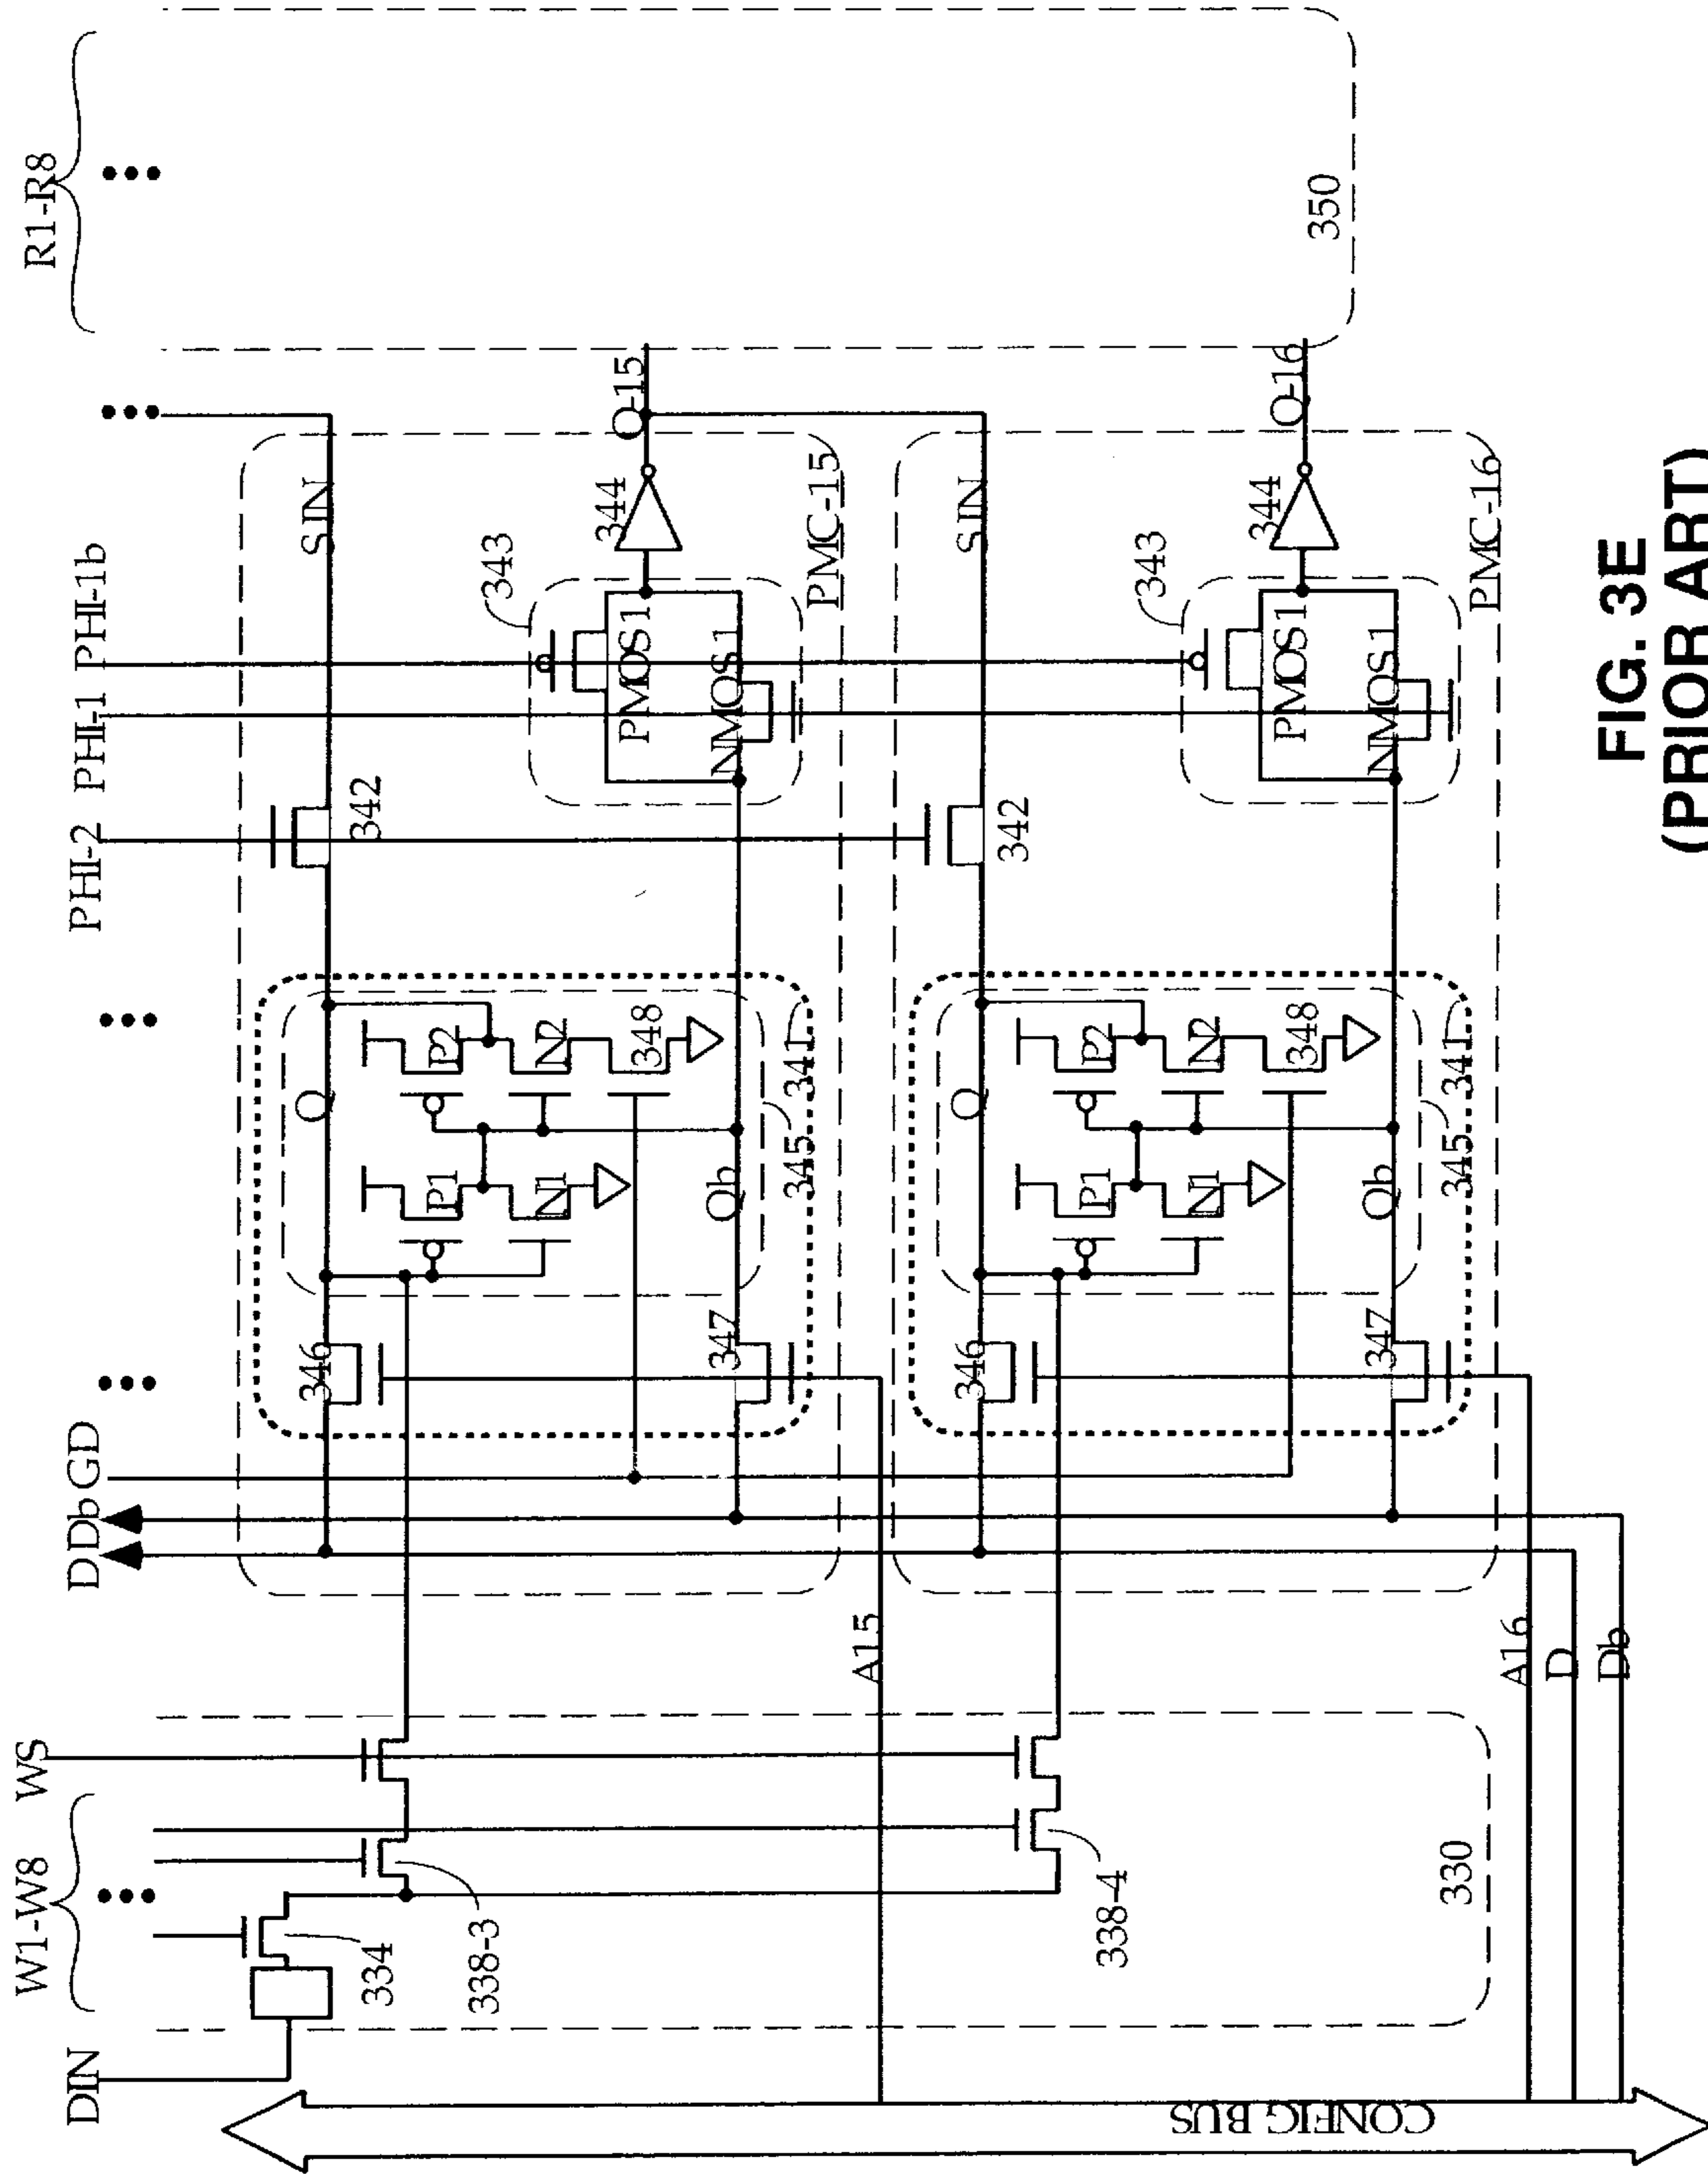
R1-R8
350
O-15
O-16
PHI-2 PHI-1 PHI-1b
343
344
PMOS1
NMOS1
342
SIN
PMC-15
PMC-16
P2
N2
348
P1
N1
Q
Qb
345
341
346
347
D Db GD
A15
A16
D
Db
W1-W8
WS
DIN
334
338-3
338-4
330
CONFIG BUS
FIG. 3E
(PRIOR ART)